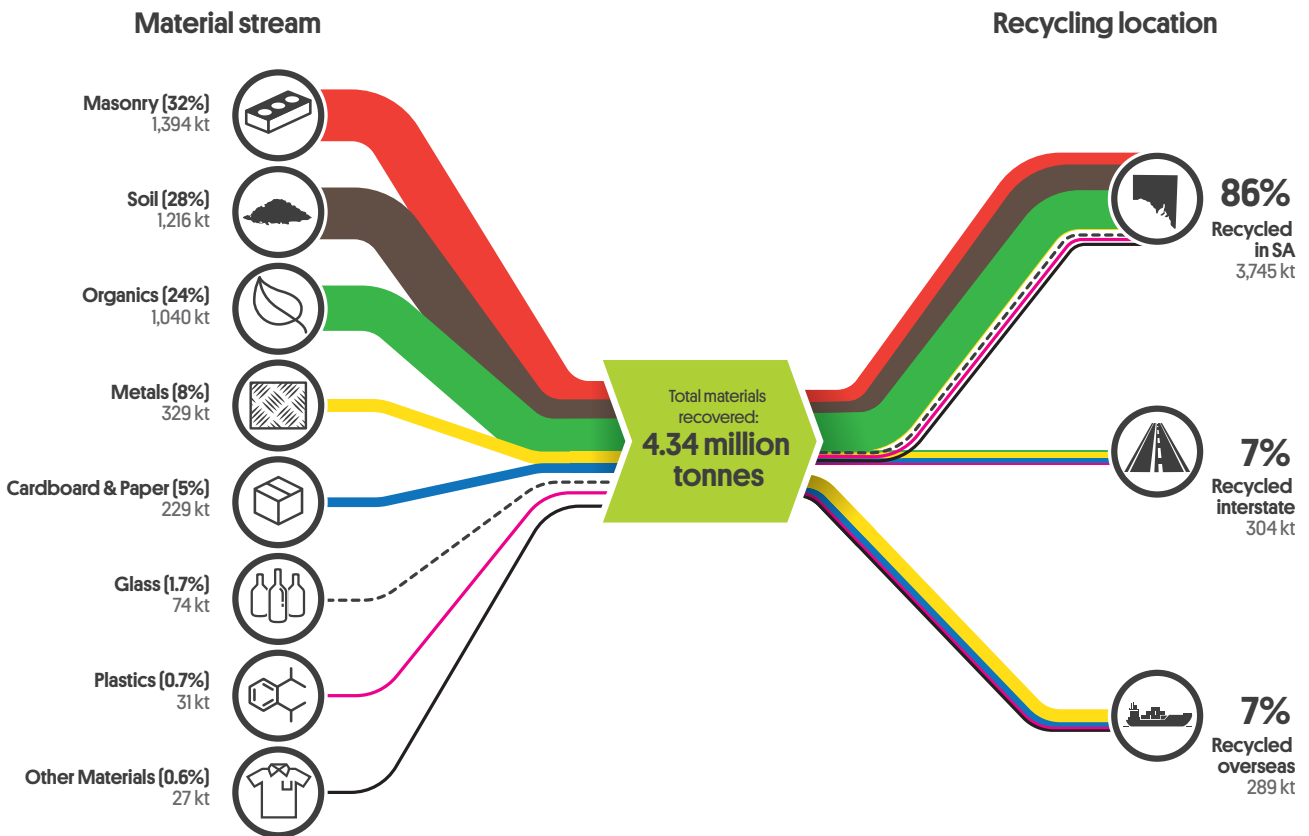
Material stream

Recycling location

Masonry (32%)
1,394 kt

Soil (28%)
1,216 kt

Organics (24%)
1,040 kt

Metals (8%)
329 kt

Cardboard & Paper (5%)
229 kt

Glass (1.7%)
74 kt

Plastics (0.7%)
31 kt

Other Materials (0.6%)
27 kt

Total materials recovered:
4.34 million tonnes

86%
Recycled in SA
3,745 kt

7%
Recycled interstate
304 kt

7%
Recycled overseas
289 kt